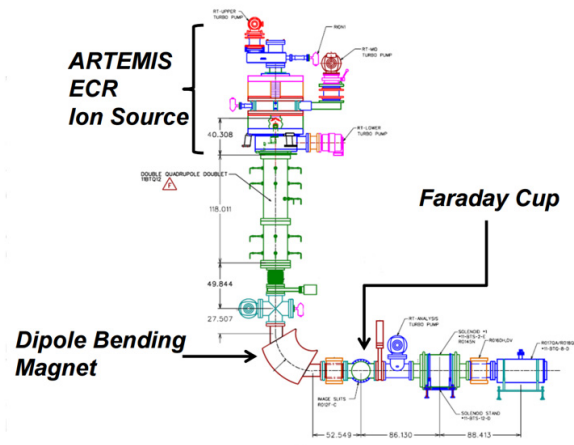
ARTEMIS ECR Ion Source

RT-UPPER TURBO PUMP

RGD4I

RT-MID TURBO PUMP

RT-LOWER TURBO PUMP

40.308

DOUBLE QUADRUPOLE DOUBLET 1BT012

118.011

Faraday Cup

49.844

27.507

Dipole Bending Magnet

RT-ANALYSIS TURBO PUMP

SOLENOID

SOLENOID STAND

IMAGE SLITS

52.549

86.130

88.413